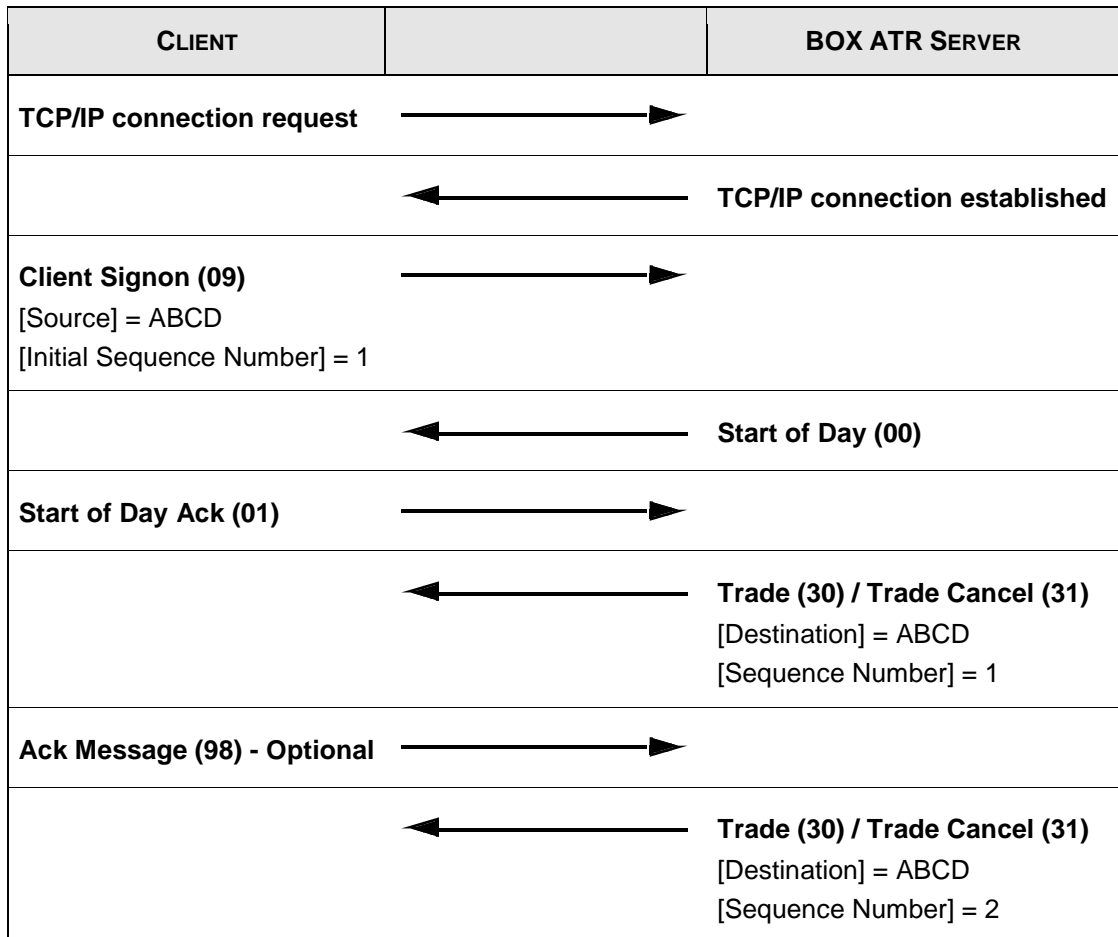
| CLIENT | | BOX ATR SERVER |
|---|---|---|
| **TCP/IP connection request** | → | |
| | ← | **TCP/IP connection established** |
| **Client Signon (09)** [Source] = ABCD [Initial Sequence Number] = 1 | → | |
| | ← | **Start of Day (00)** |
| **Start of Day Ack (01)** | → | |
| | ← | **Trade (30) / Trade Cancel (31)** [Destination] = ABCD [Sequence Number] = 1 |
| **Ack Message (98) - Optional** | → | |
| | ← | **Trade (30) / Trade Cancel (31)** [Destination] = ABCD [Sequence Number] = 2 |